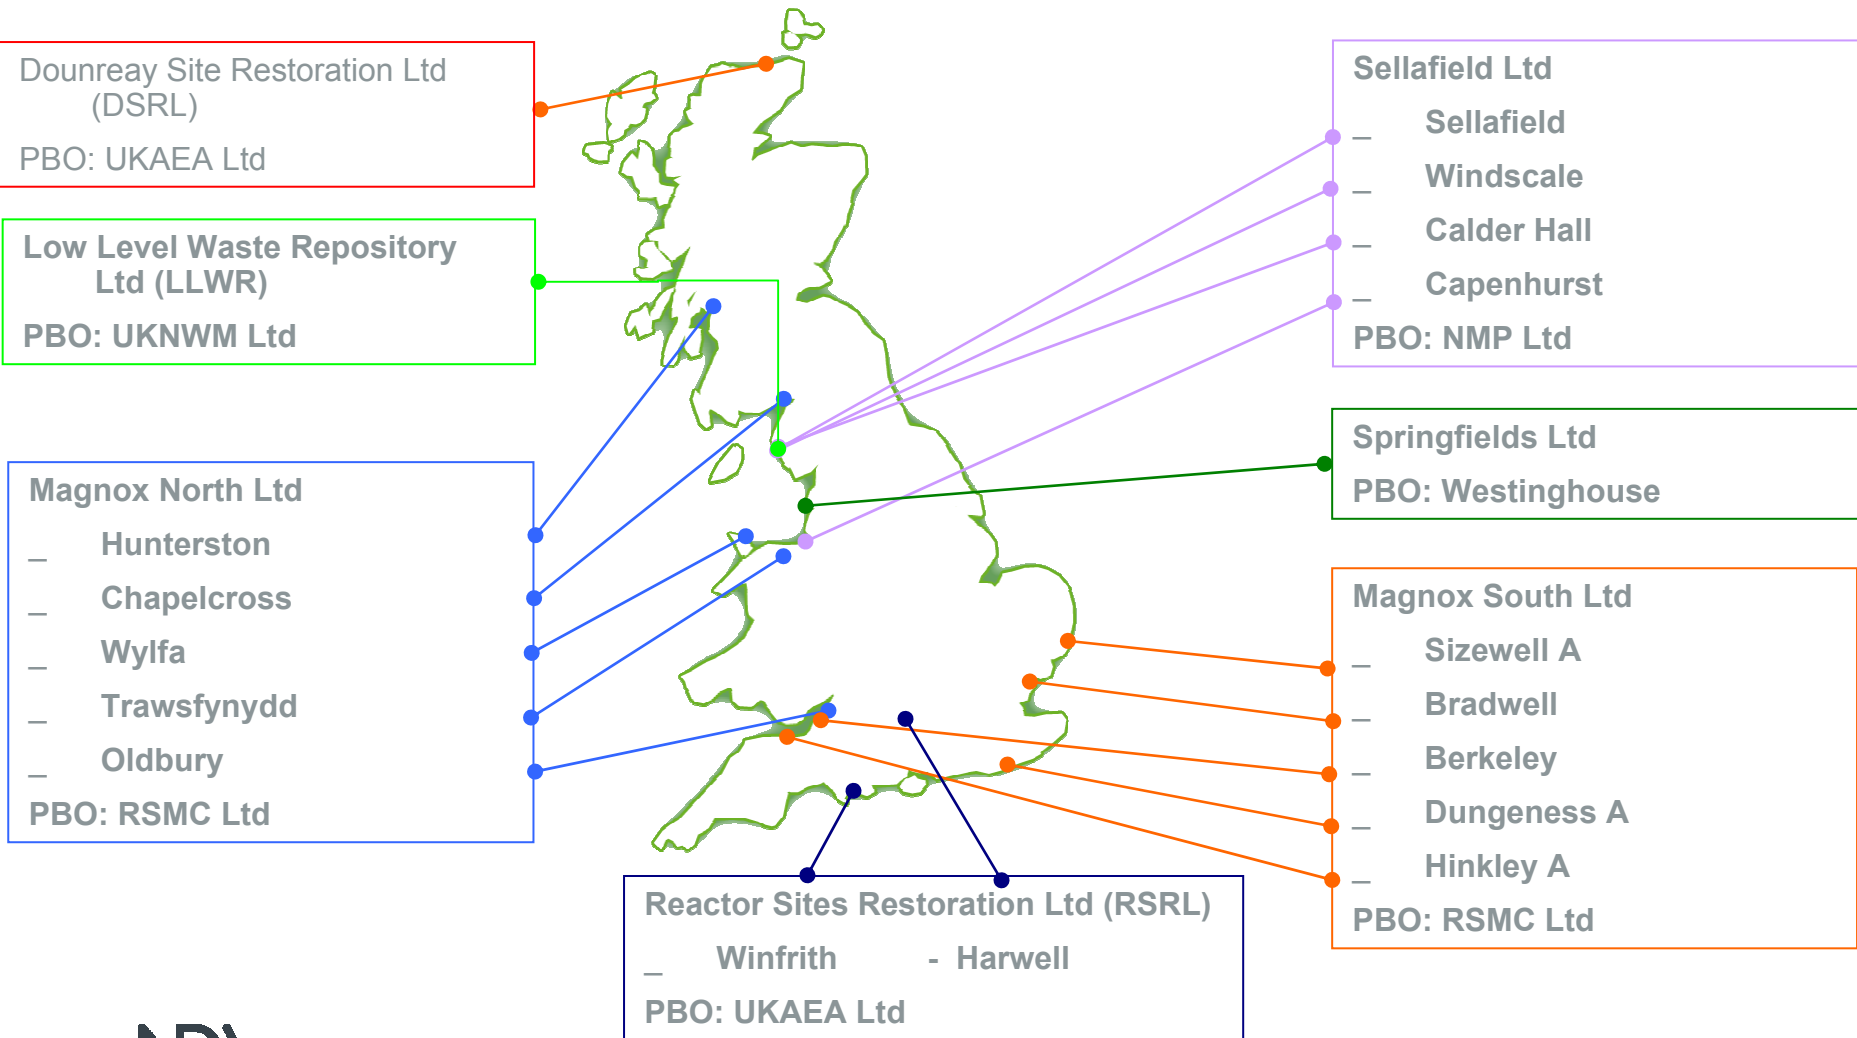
Dounreay Site Restoration Ltd (DSRL)
PBO: UKAEA Ltd

Low Level Waste Repository Ltd (LLWR)
PBO: UKNWM Ltd

Magnox North Ltd
_ Hunterston
_ Chapelcross
_ Wylfa
_ Trawsfynydd
_ Oldbury
PBO: RSMC Ltd

Sellafield Ltd
_ Sellafield
_ Windscale
_ Calder Hall
_ Capenhurst
PBO: NMP Ltd

Springfields Ltd
PBO: Westinghouse

Magnox South Ltd
_ Sizewell A
_ Bradwell
_ Berkeley
_ Dungeness A
_ Hinkley A
PBO: RSMC Ltd

Reactor Sites Restoration Ltd (RSRL)
_ Winfrith - Harwell
PBO: UKAEA Ltd